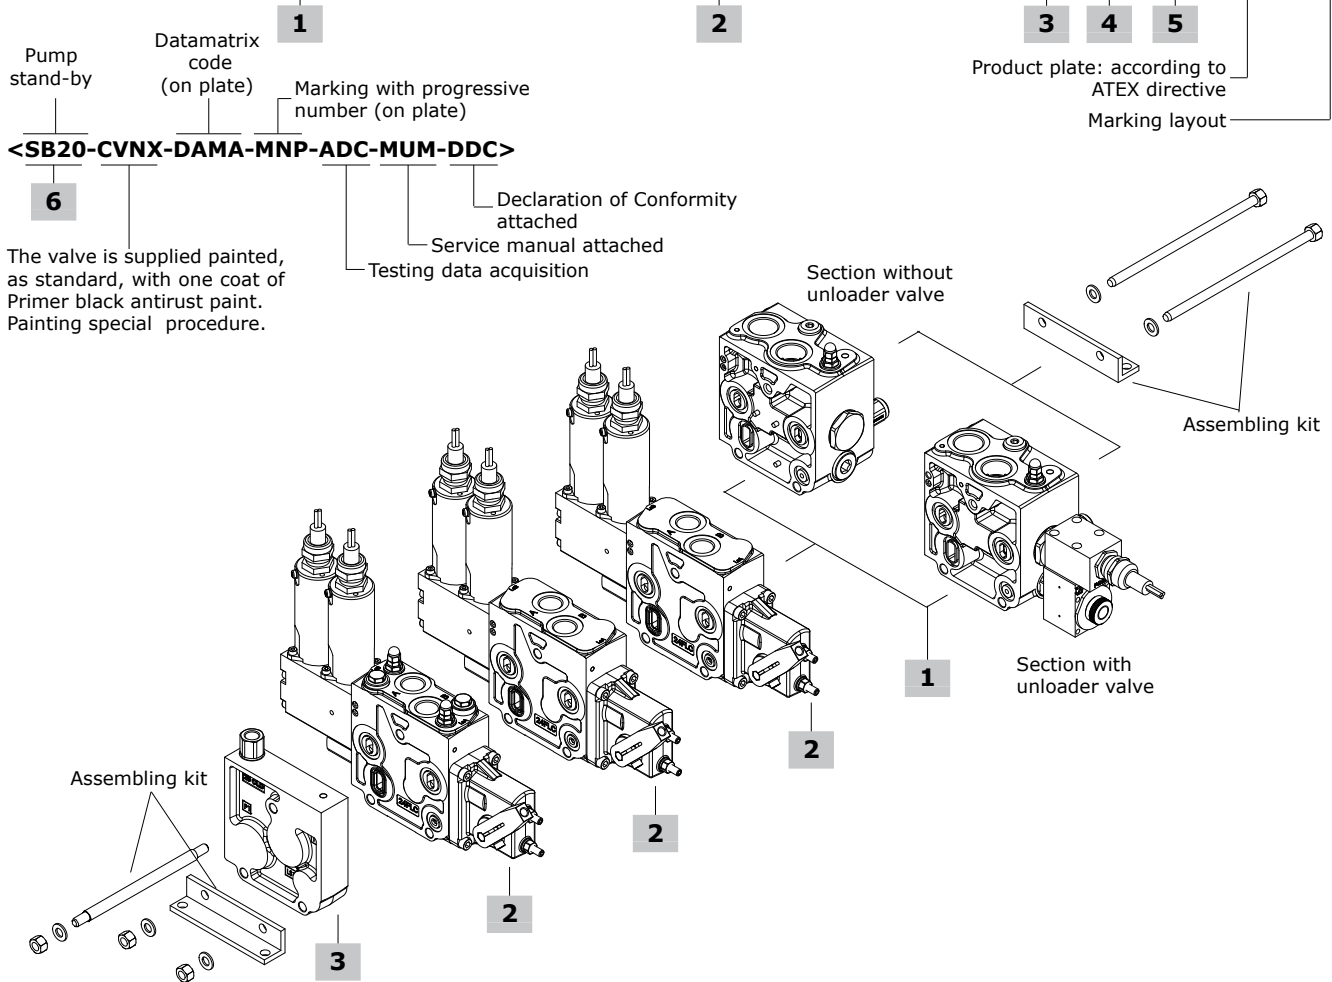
1

2

3 4 5

Pump stand-by

Datamatrix code (on plate)

Marking with progressive number (on plate)

Product plate: according to ATEX directive

Marking layout

<SB20-CVNX-DAMA-MNP-ADC-MUM-DDC>

6

Declaration of Conformity attached

Service manual attached

Testing data acquisition

The valve is supplied painted, as standard, with one coat of Primer black antirust paint. Painting special procedure.

Section without unloader valve

Assembling kit

1

Section with unloader valve

2

2

2

Assembling kit

3